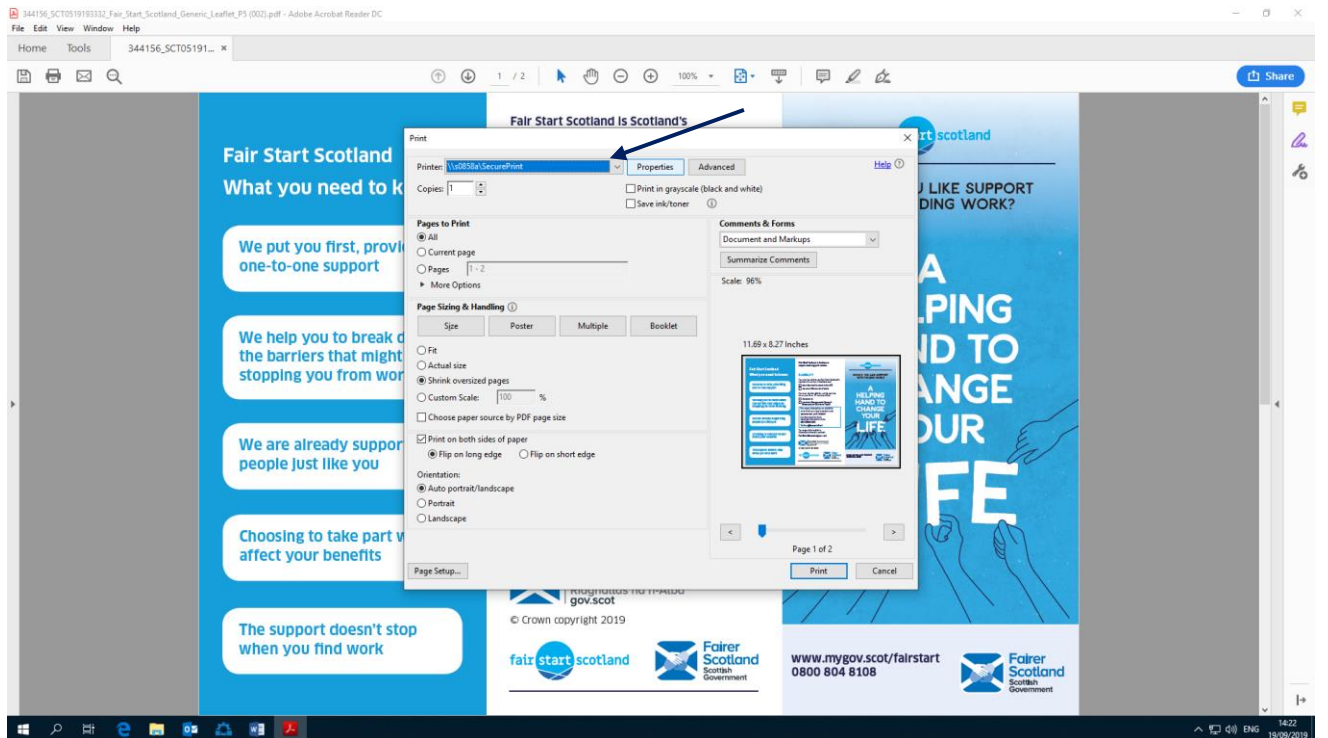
344156_SCT0519193332_Fair_Start_Scotland_Generic_Leaflet_P5 (002).pdf - Adobe Acrobat Reader DC
File Edit View Window Help
Home Tools 344156_SCT05191... ×
1 / 2 100%
Share

Fair Start Scotland
What you need to k

We put you first, provi one-to-one support

We help you to break d the barriers that might stopping you from wor

We are already suppor people just like you

Choosing to take part w affect your benefits

The support doesn't stop when you find work

Fair Start Scotland is Scotland's

Print
Printer: \\s0858a\SecurePrint Properties Advanced Help
Copies: 1
Print in grayscale (black and white)
Save ink/toner

Pages to Print
All
Current page
Pages 1 - 2
More Options

Page Sizing & Handling
Size Poster Multiple Booklet
Fit
Actual size
Shrink oversized pages
Custom Scale: 100 %
Choose paper source by PDF page size

Print on both sides of paper
Flip on long edge
Flip on short edge

Orientation:
Auto portrait/landscape
Portrait
Landscape

Comments & Forms
Document and Markups
Summarize Comments
Scale: 96%
11.69 x 8.27 Inches
Page 1 of 2
Page Setup...
Print Cancel

Riaghaltas na h-Alba
gov.scot
© Crown copyright 2019
fair start scotland
Fairer Scotland Scottish Government

start scotland
U LIKE SUPPORT
DING WORK?
A
LPING
ND TO
ANGE
OUR
FE
www.mygov.scot/fairstart
0800 804 8108
Fairer Scotland Scottish Government

ENG 14:22 19/09/2019